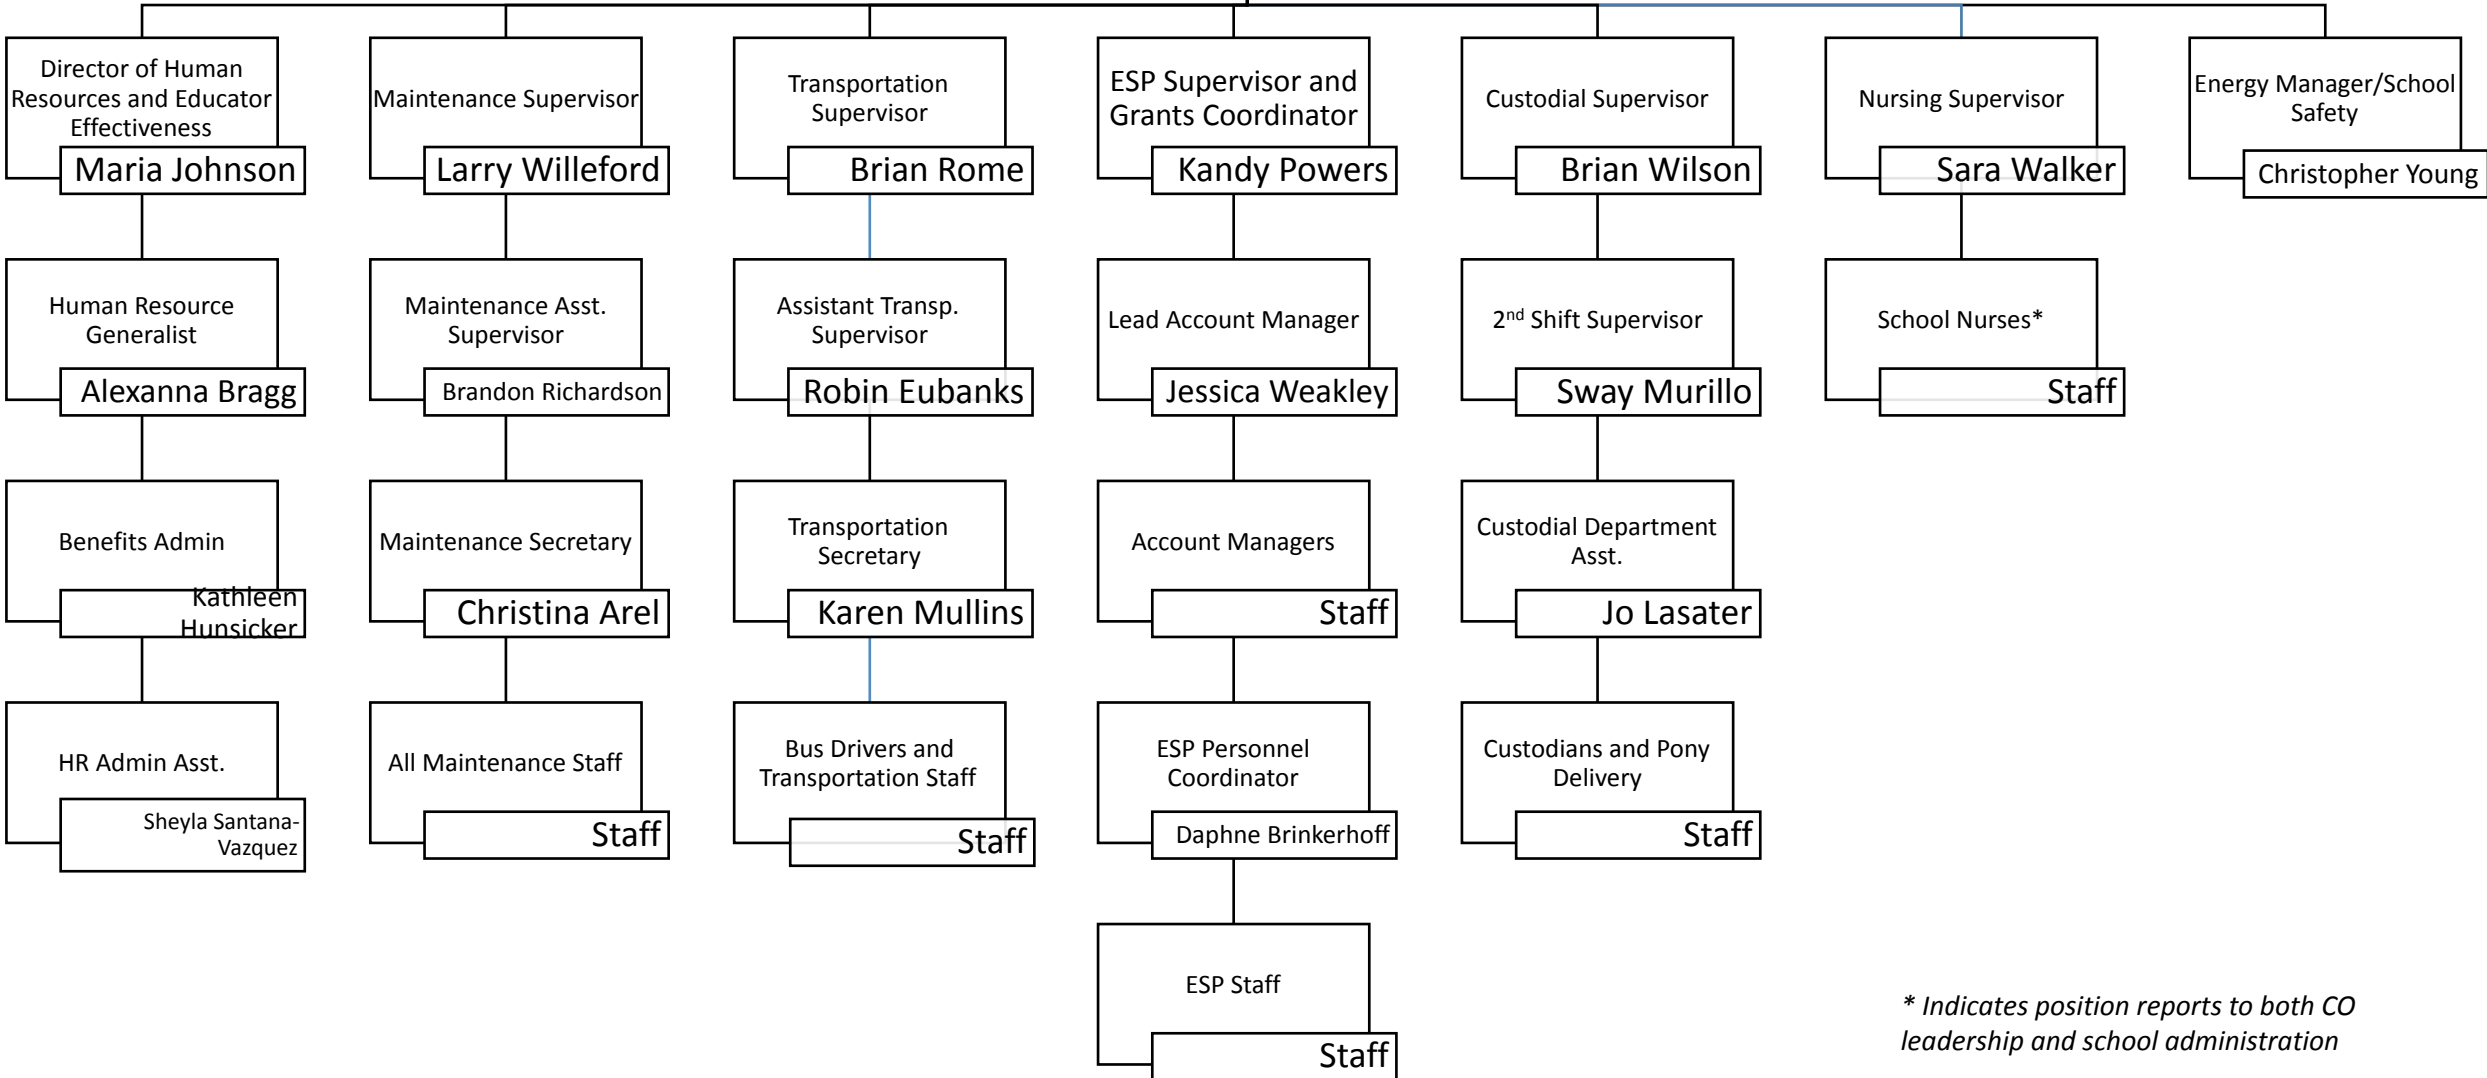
Director of Human Resources and Educator Effectiveness
Maria Johnson

Human Resource Generalist
Alexanna Bragg

Benefits Admin
Kathleen Hunsicker

HR Admin Asst.
Sheyla Santana-Vazquez

Maintenance Supervisor
Larry Willeford

Maintenance Asst. Supervisor
Brandon Richardson

Maintenance Secretary
Christina Arel

All Maintenance Staff
Staff

Transportation Supervisor
Brian Rome

Assistant Transp. Supervisor
Robin Eubanks

Transportation Secretary
Karen Mullins

Bus Drivers and Transportation Staff
Staff

ESP Supervisor and Grants Coordinator
Kandy Powers

Lead Account Manager
Jessica Weakley

Account Managers
Staff

ESP Personnel Coordinator
Daphne Brinkerhoff

ESP Staff
Staff

Custodial Supervisor
Brian Wilson

2$^{nd}$ Shift Supervisor
Sway Murillo

Custodial Department Asst.
Jo Lasater

Custodians and Pony Delivery
Staff

Nursing Supervisor
Sara Walker

School Nurses*
Staff

Energy Manager/School Safety
Christopher Young

* Indicates position reports to both CO leadership and school administration